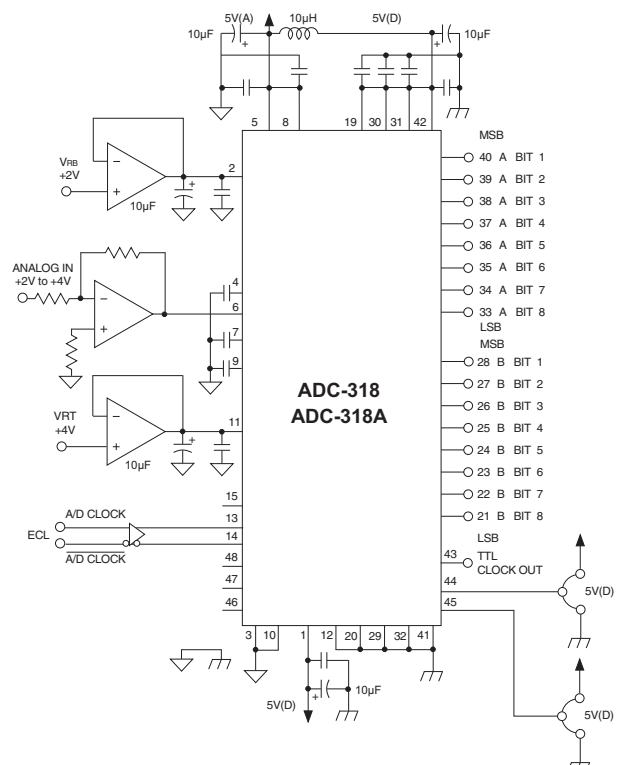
5V(A) 10µH 5V(D)
10µF 10µF
5 8 19 30 31 42
VRB +2V
10µF
2
ANALOG IN +2V to +4V
4 6 7 9
VRT +4V
10µF
11
ADC-318
ADC-318A
15
A/D CLOCK
ECL
13
14
$\overline{\text{A/D CLOCK}}$
48 47 46
3 10 1 12 20 29 32 41
5V(D) 10µF
MSB
40 A BIT 1
39 A BIT 2
38 A BIT 3
37 A BIT 4
36 A BIT 5
35 A BIT 6
34 A BIT 7
33 A BIT 8
LSB
MSB
28 B BIT 1
27 B BIT 2
26 B BIT 3
25 B BIT 4
24 B BIT 5
23 B BIT 6
22 B BIT 7
21 B BIT 8
LSB
43 TTL CLOCK OUT
44
45
5V(D)
5V(D)